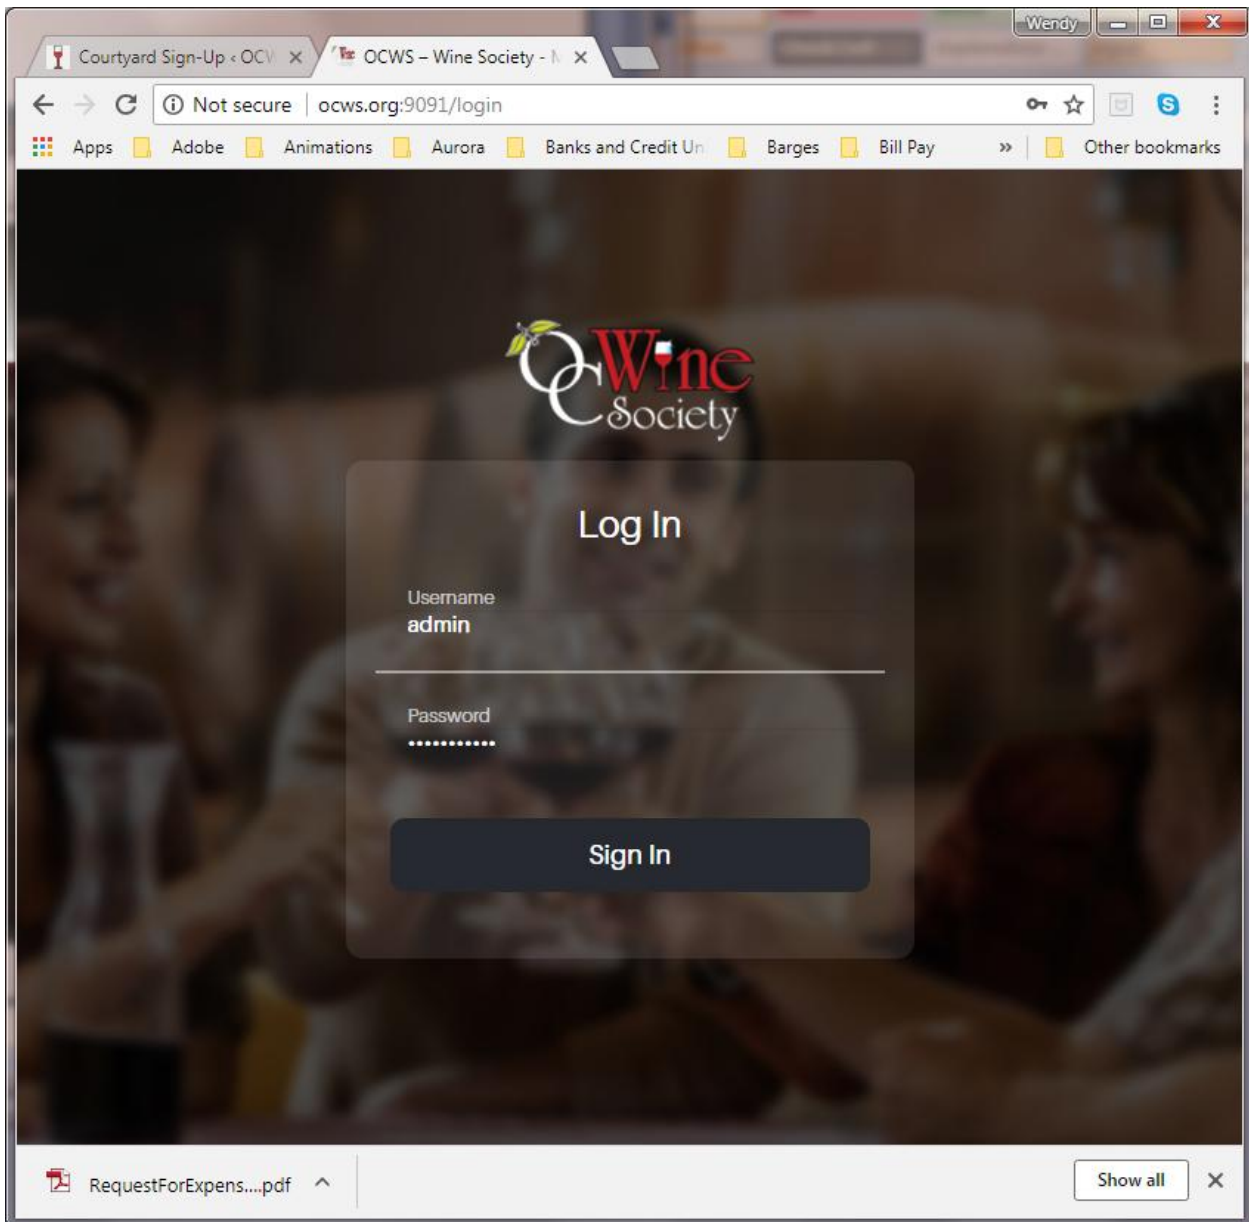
Wendy

Courtyard Sign-Up ‹ OCV ×
OCWS – Wine Society - N ×

Not secure | ocws.org:9091/login

Apps Adobe Animations Aurora Banks and Credit Un Barges Bill Pay » Other bookmarks

OC Wine Society

Log In

Username
admin

Password
••••••••••••

Sign In

RequestForExpens....pdf

Show all
×